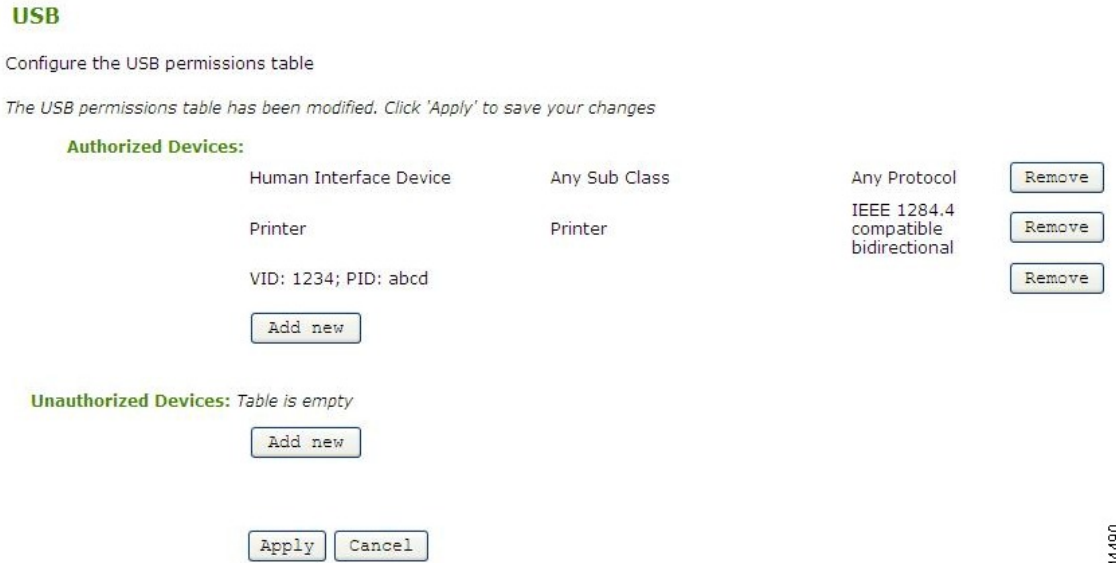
USB

Configure the USB permissions table

The USB permissions table has been modified. Click 'Apply' to save your changes

Authorized Devices:

| | | | |
|---|---|---|---|
| Human Interface Device | Any Sub Class | Any Protocol | Remove |
| Printer | Printer | IEEE 1284.4 compatible bidirectional | Remove |
| VID: 1234; PID: abcd | | | Remove |

Add new

Unauthorized Devices: Table is empty

Add new

Apply Cancel

14490